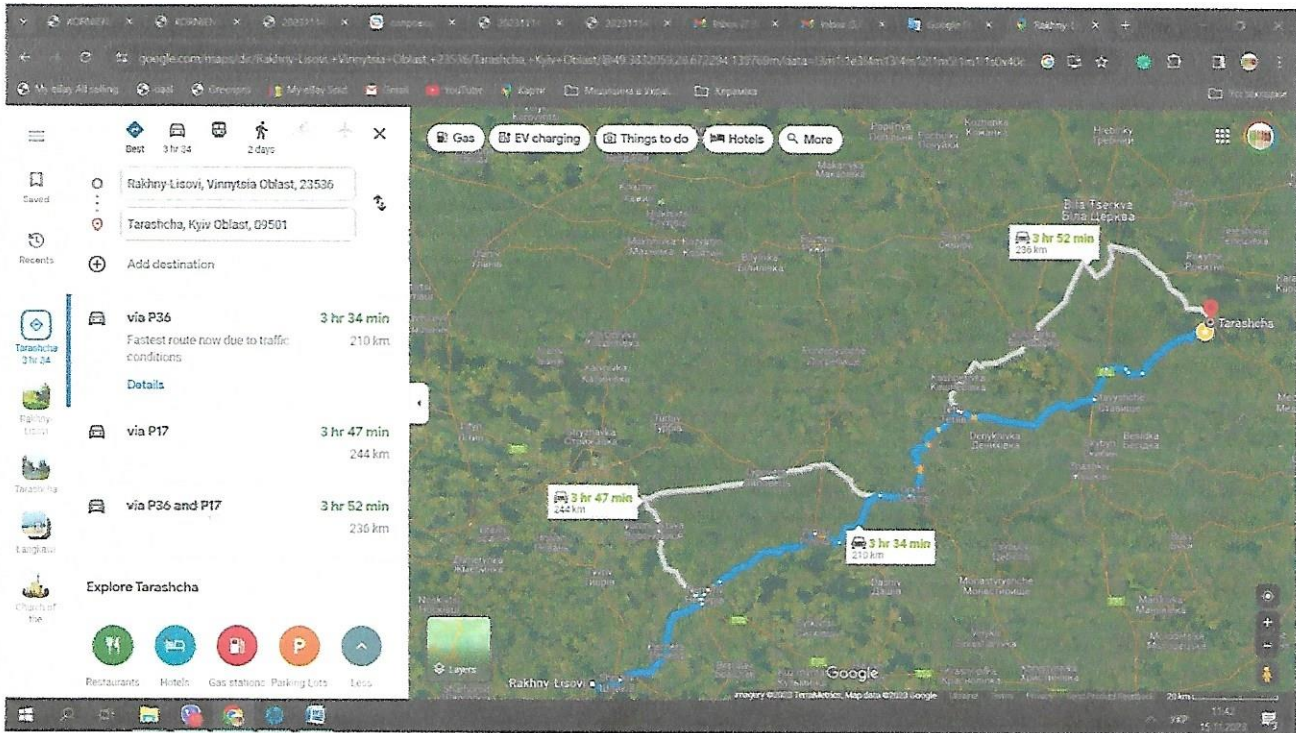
google.com/maps/dir/Rakhny-Lisovi,+Vinnytsia+Oblast,+23536/Tarashcha,+Kyiv+Oblast/

My eBay All selling  YouTube  Карти

Best 3 hr 34  2 days

Rakhny-Lisovi, Vinnytsia Oblast, 23536

Tarashcha, Kyiv Oblast, 09501

Add destination

Saved

Recents

Tarashcha 3 hr 34

via P36  3 hr 34 min
Fastest route now due to traffic conditions  210 km
Details

via P17  3 hr 47 min
244 km

via P36 and P17  3 hr 52 min
236 km

Explore Tarashcha

Restaurants  Hotels  Gas stations  Parking Lots  Less

Gas  EV charging  Things to do  Hotels  More

Bila Tserkva
Біла Церква

3 hr 52 min
236 km

Tarashcha

3 hr 47 min
244 km

3 hr 34 min
210 km

Rakhny Lisovi

Layers

Google

Imagery ©2023 TerraMetrics, Map data ©2023 Google

20 km

11:42
15.11.2023